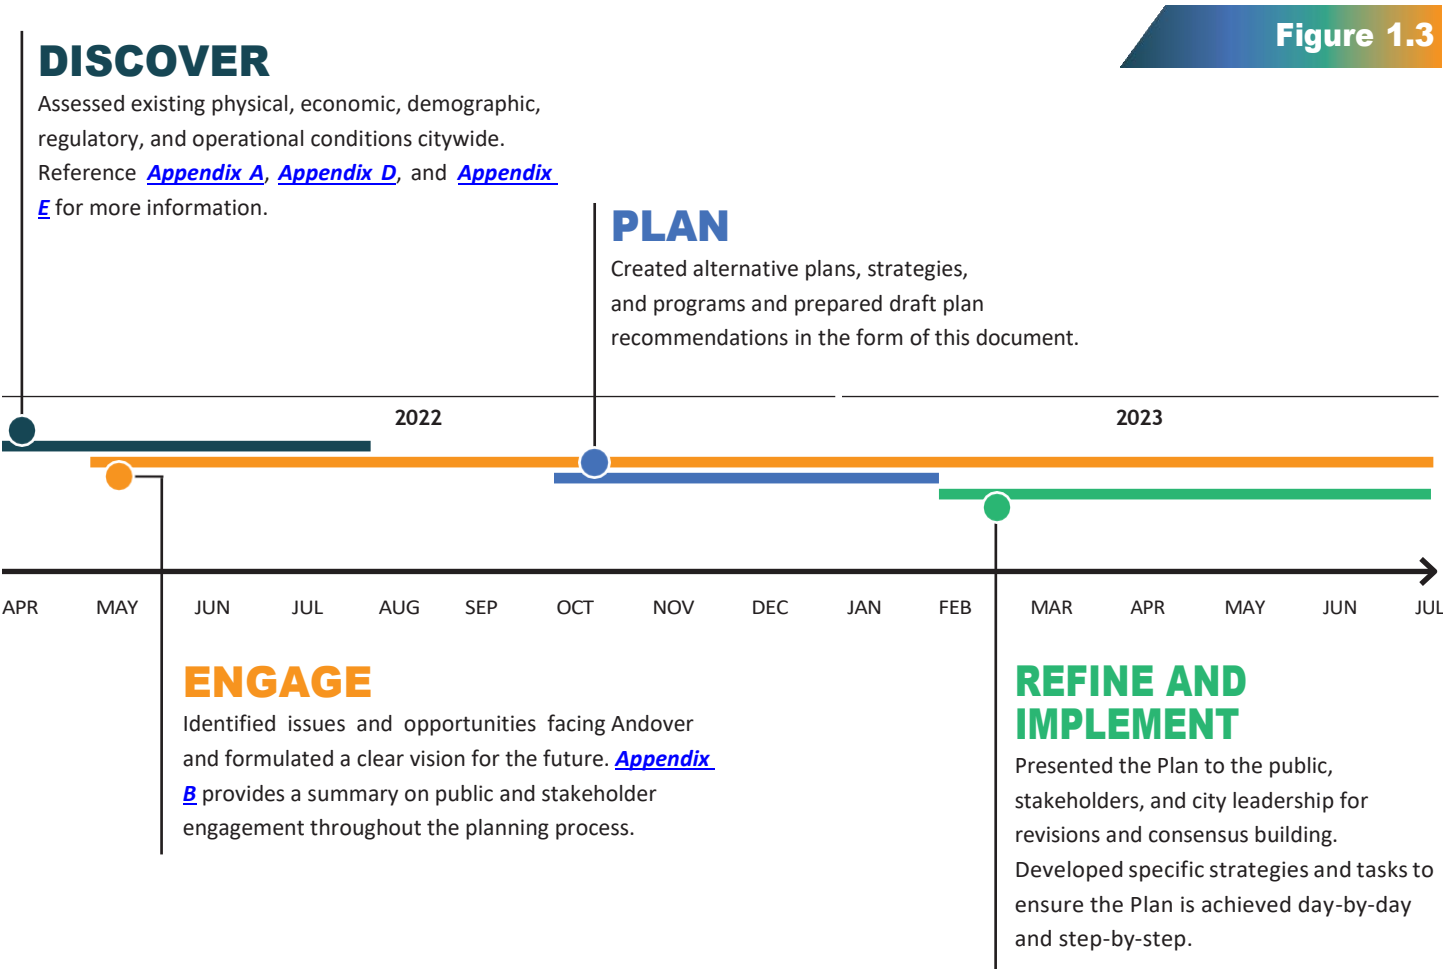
Figure 1.3

DISCOVER
Assessed existing physical, economic, demographic, regulatory, and operational conditions citywide. Reference Appendix A, Appendix D, and Appendix E for more information.

PLAN
Created alternative plans, strategies, and programs and prepared draft plan recommendations in the form of this document.

2022

2023

APR MAY JUN JUL AUG SEP OCT NOV DEC JAN FEB MAR APR MAY JUN JUL

ENGAGE
Identified issues and opportunities facing Andover and formulated a clear vision for the future. Appendix B provides a summary on public and stakeholder engagement throughout the planning process.

REFINE AND IMPLEMENT
Presented the Plan to the public, stakeholders, and city leadership for revisions and consensus building. Developed specific strategies and tasks to ensure the Plan is achieved day-by-day and step-by-step.